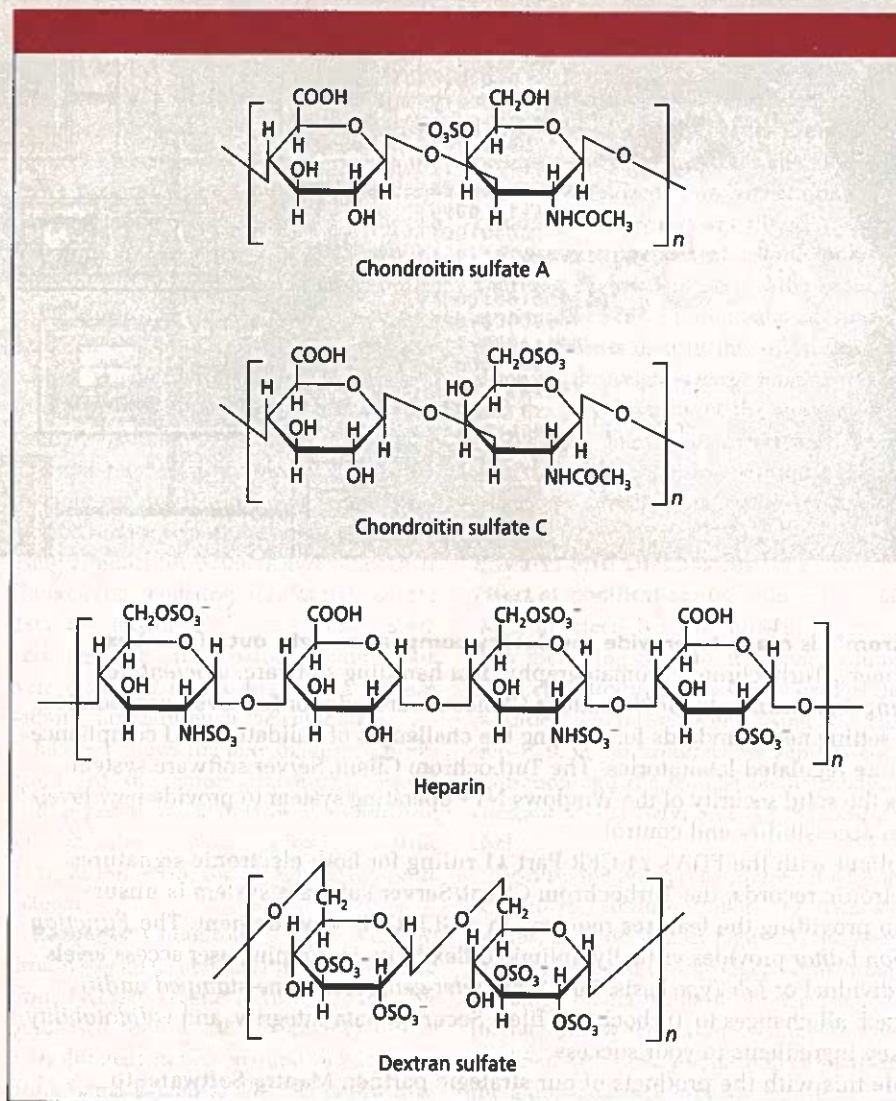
COOH
$CH_2OH$
H
O
$^-O_3SO$
H
O
H
O
O
OH
H
H
H
H
H
H
OH
H
$NHCOCH_3$
$n$

Chondroitin sulfate A

COOH
$CH_2OSO_3^-$
H
O
HO
H
O
H
O
O
OH
H
H
H
H
H
H
OH
H
$NHCOCH_3$
$n$

Chondroitin sulfate C

$CH_2OSO_3^-$
COOH
$CH_2OSO_3^-$
COOH
H
H
O
H
H
H
O
H
H
O
H
H
H
O
H
OH
H
OH
H
OH
H
OH
H
O
O
O
O
H
$NHSO_3^-$
H
OH
H
$NHSO_3^-$
H
$OSO_3^-$
$n$

Heparin

$CH_2$
O
$CH_2$
H
O
H
H
O
H
H
H
$OSO_3^-$
H
$OSO_3^-$
H
OH
H
OH
H
O
H
$OSO_3^-$
H
$OSO_3^-$
$n$

Dextran sulfate